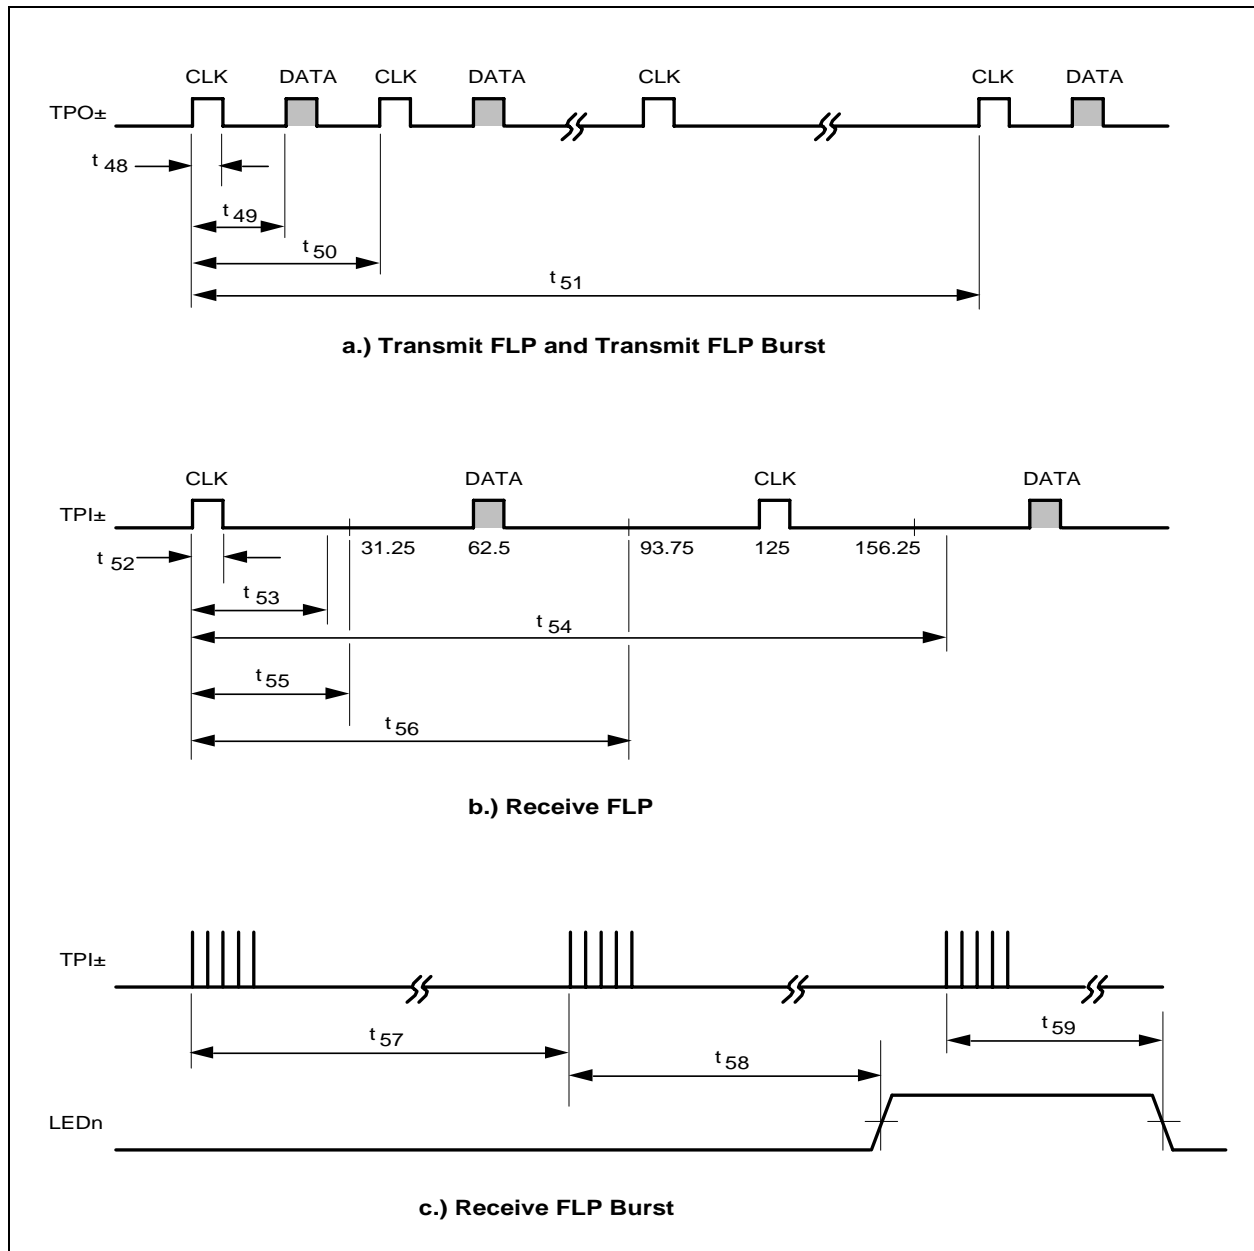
CLK DATA CLK DATA CLK CLK DATA

TPO±

$t_{48}$

$t_{49}$

$t_{50}$

$t_{51}$

a.) Transmit FLP and Transmit FLP Burst

CLK DATA CLK DATA

TPI±

31.25 62.5 93.75 125 156.25

$t_{52}$

$t_{53}$

$t_{54}$

$t_{55}$

$t_{56}$

b.) Receive FLP

TPI±

$t_{57}$

$t_{58}$

$t_{59}$

LEDn

c.) Receive FLP Burst